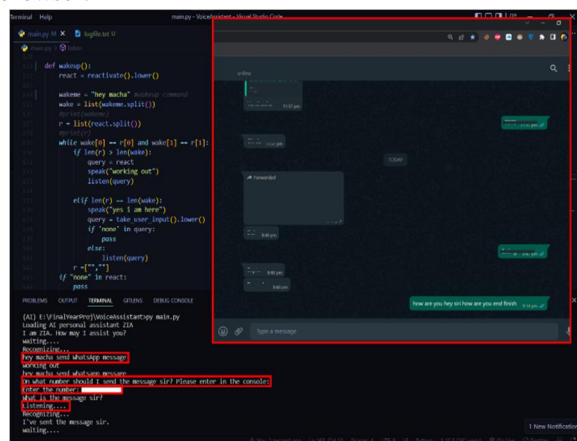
Terminal Help
main.py - VoiceAssistant - Visual Studio Code
main.py M
logfile.txt U

def wakeup():
    react = reactivate().lower()

    wakeme = "hey macha" #wakeup command
    wake = list(wakeme.split())
    #print(wakeme)
    r = list(react.split())
    #print(r)
    while wake[0] == r[0] and wake[1] == r[1]:
        if len(r) > len(wake):
            query = react
            speak("working out")
            listen(query)

        elif len(r) == len(wake):
            speak("yes I am here")
            query = take_user_input().lower()
            if 'none' in query:
                pass
            else:
                listen(query)
        r =["",""]
    if "none" in react:
        pass

PROBLEMS OUTPUT TERMINAL GITLENS DEBUG CONSOLE

(AI) E:\FinalYearProj\VoiceAssistant>py main.py
Loading AI personal assistant ZIA
I am ZIA. How may I assist you?
waiting....
Recognizing....
hey macha send WhatsApp message
working out
hey macha send whatsapp message
In what number should I send the message sir? Please enter in the console:
Enter the number:
What is the message sir?
Listening....
Recognizing....
I've sent the message sir.
waiting....

online
Forwarded
Type a message
how are you hey siri how are you end finish
1 New Notification